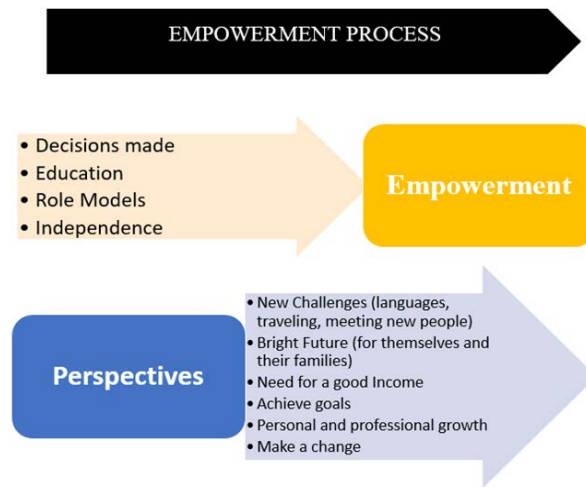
EMPOWERMENT PROCESS

• Decisions made
• Education
• Role Models
• Independence

Empowerment

Perspectives

• New Challenges (languages, traveling, meeting new people)
• Bright Future (for themselves and their families)
• Need for a good Income
• Achieve goals
• Personal and professional growth
• Make a change